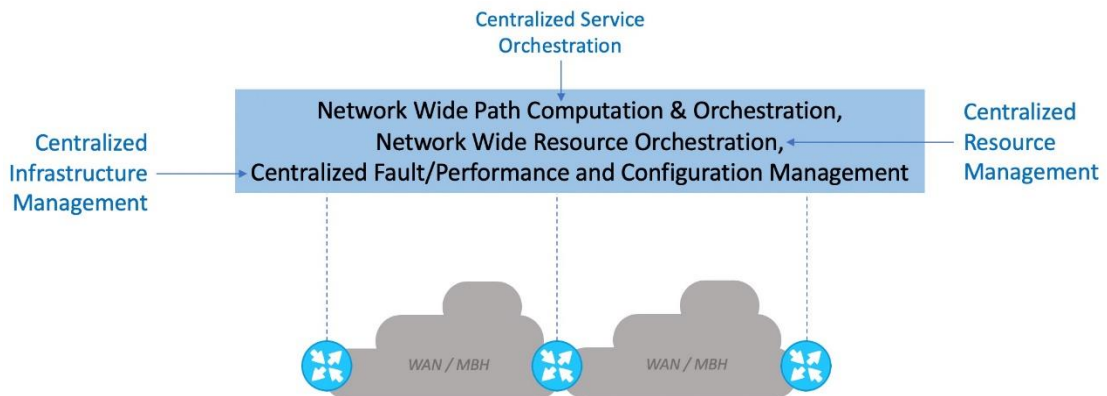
Centralized Service Orchestration

Network Wide Path Computation & Orchestration,
Network Wide Resource Orchestration,
Centralized Fault/Performance and Configuration Management

Centralized Infrastructure Management

Centralized Resource Management

WAN / MBH

WAN / MBH